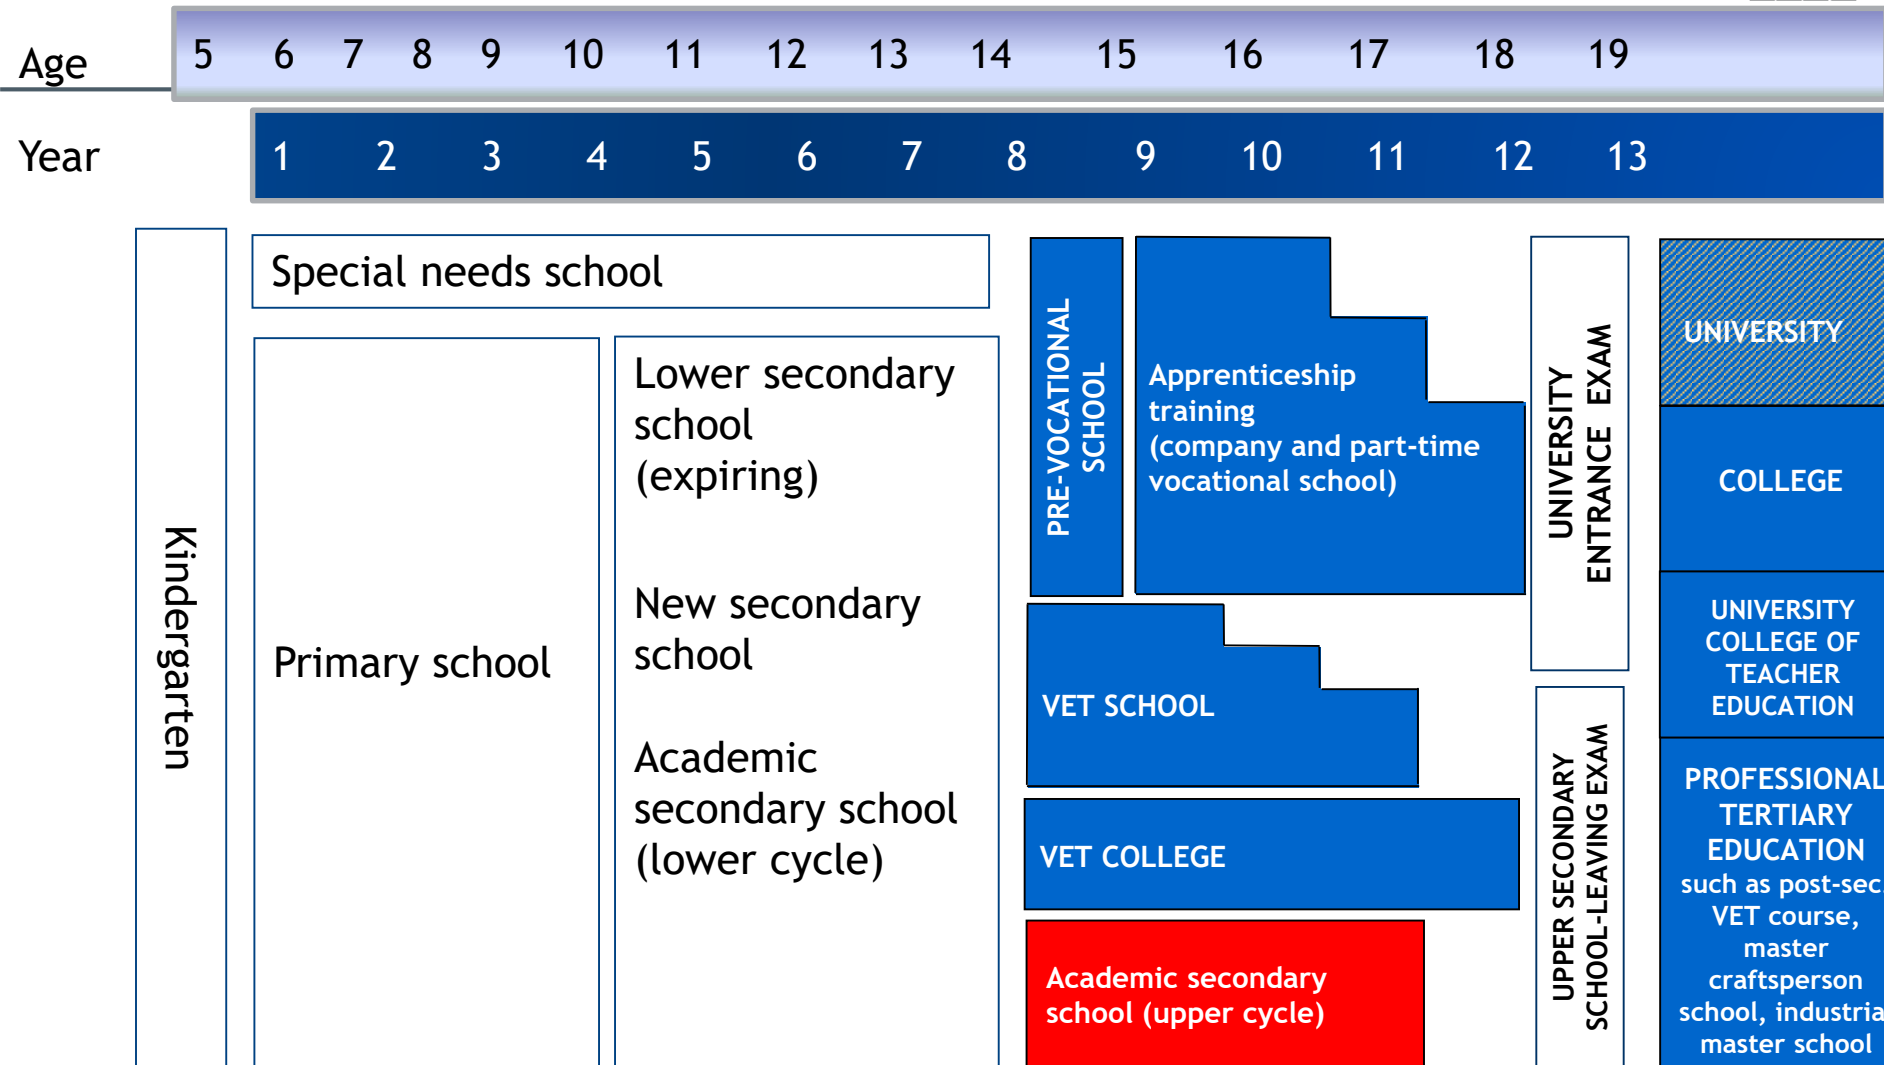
Age 5 6 7 8 9 10 11 12 13 14 15 16 17 18 19

Year 1 2 3 4 5 6 7 8 9 10 11 12 13

Kindergarten

Special needs school

Primary school

Lower secondary school (expiring)

New secondary school

Academic secondary school (lower cycle)

PRE-VOCATIONAL SCHOOL

Apprenticeship training (company and part-time vocational school)

VET SCHOOL

VET COLLEGE

Academic secondary school (upper cycle)

UNIVERSITY ENTRANCE EXAM

UPPER SECONDARY SCHOOL-LEAVING EXAM

UNIVERSITY

COLLEGE

UNIVERSITY COLLEGE OF TEACHER EDUCATION

PROFESSIONAL TERTIARY EDUCATION such as post-sec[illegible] VET course, master craftsperson school, industria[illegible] master school